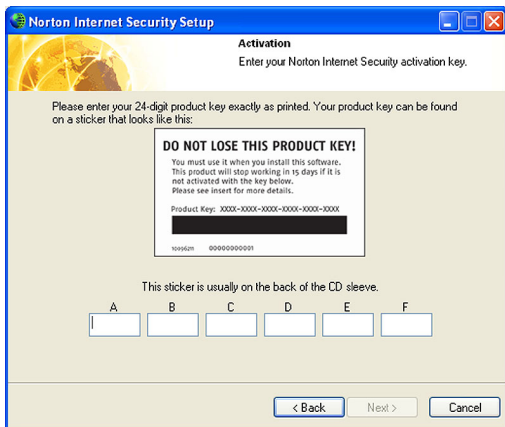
Norton Internet Security Setup

Activation

Enter your Norton Internet Security activation key.

Please enter your 24-digit product key exactly as printed. Your product key can be found on a sticker that looks like this:

DO NOT LOSE THIS PRODUCT KEY!

You must use it when you install this software. This product will stop working in 15 days if it is not activated with the key below. Please see insert for more details.

Product Key: XXXX-XXXX-XXXX-XXXX-XXXX-XXXX

1009621 00000000001

This sticker is usually on the back of the CD sleeve.

A B C D E F

< Back Next > Cancel